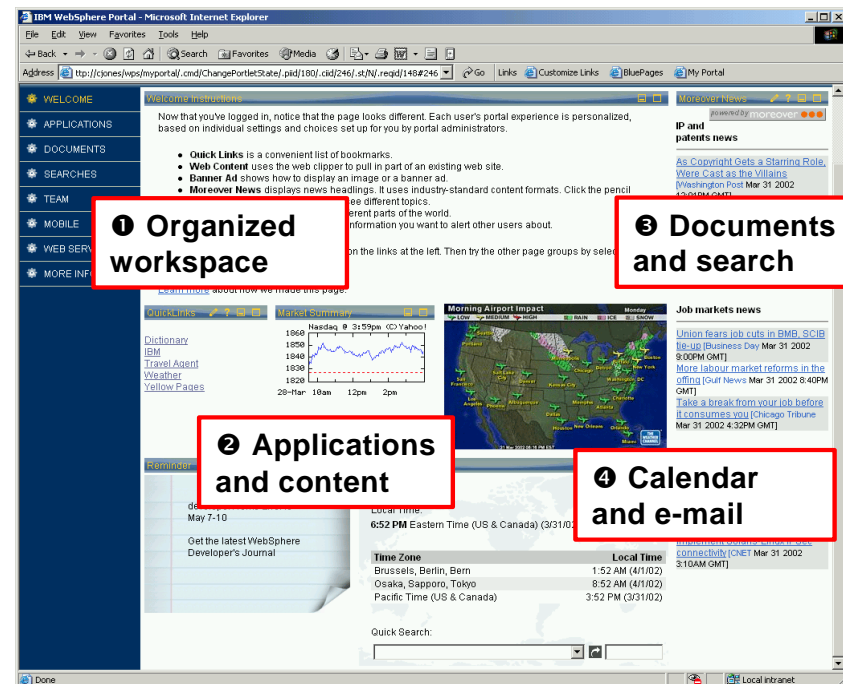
IBM WebSphere Portal - Microsoft Internet Explorer

File Edit View Favorites Tools Help

Back Search Favorites Media

Address http://cjones/wps/myportal/.cmd/ChangePortletState/.piid/180/.ciid/246/.st/N/.reqid/148#246 Go Links Customize Links BluePages My Portal

WELCOME
APPLICATIONS
DOCUMENTS
SEARCHES
TEAM
MOBILE
WEB SERV
MORE INFO

Welcome Instructions

Now that you've logged in, notice that the page looks different. Each user's portal experience is personalized, based on individual settings and choices set up for you by portal administrators.

• Quick Links is a convenient list of bookmarks.
• Web Content uses the web clipper to pull in part of an existing web site.
• Banner Ad shows how to display an image or a banner ad.
• Moreover News displays news headlines. It uses industry-standard content formats. Click the pencil
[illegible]ee different topics.
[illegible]erent parts of the world.
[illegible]nformation you want to alert other users about.

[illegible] on the links at the left. Then try the other page groups by selec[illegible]

Learn more about how we made this page.

❶ Organized workspace

❸ Documents and search

Moreover News
powered by moreover

IP and patents news

As Copyright Gets a Starring Role, Were Cast as the Villains [Washington Post Mar 31 2002 12:01PM GMT]

QuickLinks
Dictionary
IBM
Travel Agent
Weather
Yellow Pages

Market Summary
Nasdaq @ 3:59pm (C)Yahoo!
1860
1850
1840
1830
1820
28-Mar 10am 12pm 2pm

Morning Airport Impact Monday
LOW MEDIUM HIGH RAIN ICE SNOW

Job markets news

Union fears job cuts in BMB, SCIB tie-up [Business Day Mar 31 2002 9:00PM GMT]
More labour market reforms in the offing [Gulf News Mar 31 2002 8:40PM GMT]
Take a break from your job before it consumes you [Chicago Tribune Mar 31 2002 4:32PM GMT]

❷ Applications and content

❹ Calendar and e-mail

Reminder

May 7-10

Get the latest WebSphere Developer's Journal

Local Time:
6:52 PM Eastern Time (US & Canada) (3/31/02)

| Time Zone | Local Time |
|---|---|
| Brussels, Berlin, Bern | 1:52 AM (4/1/02) |
| Osaka, Sapporo, Tokyo | 8:52 AM (4/1/02) |
| Pacific Time (US & Canada) | 3:52 PM (3/31/02) |

Quick Search:

connectivity [CNET Mar 31 2002 3:10AM GMT]

Done Local intranet